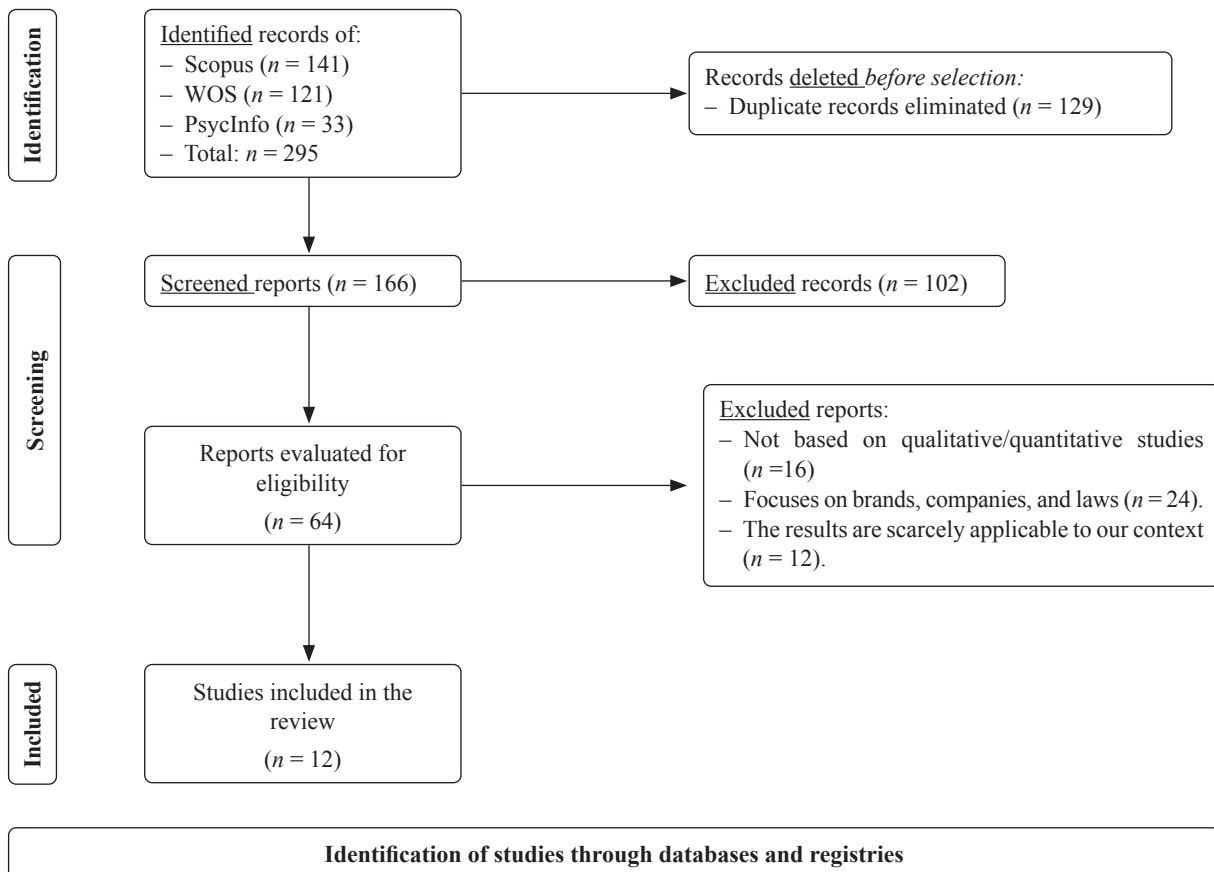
Identification

Identified records of:
– Scopus ($n$ = 141)
– WOS ($n$ = 121)
– PsycInfo ($n$ = 33)
– Total: $n$ = 295

Records deleted before selection:
– Duplicate records eliminated ($n$ = 129)

Screening

Screened reports ($n$ = 166)

Excluded records ($n$ = 102)

Reports evaluated for eligibility
($n$ = 64)

Excluded reports:
– Not based on qualitative/quantitative studies ($n$ =16)
– Focuses on brands, companies, and laws ($n$ = 24).
– The results are scarcely applicable to our context ($n$ = 12).

Included

Studies included in the review
($n$ = 12)

Identification of studies through databases and registries